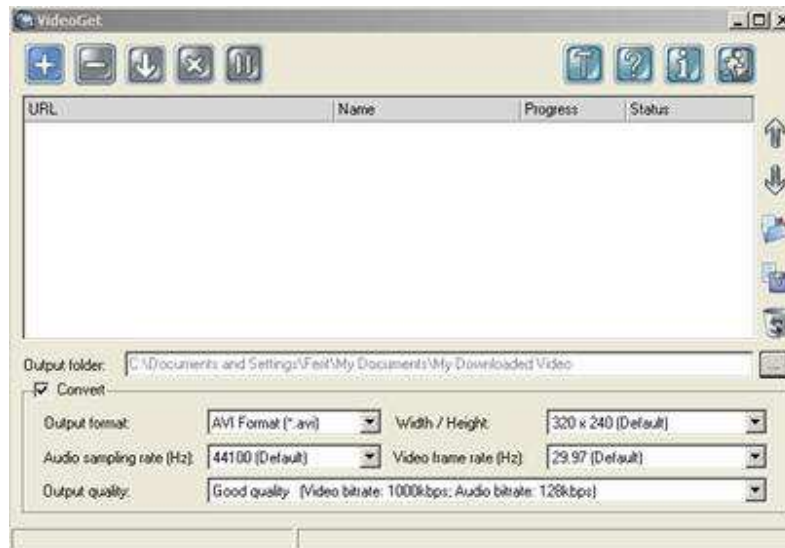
VideoGet

| URL | Name | Progress | Status |
|---|---|---|---|

Output folder: C:\Documents and Settings\Feit\My Documents\My Downloaded Video

Convert

Output format: AVI Format (*.avi)
Width / Height: 320 x 240 (Default)
Audio sampling rate (Hz): 44100 (Default)
Video frame rate (Hz): 29.97 (Default)
Output quality: Good quality (Video bitrate: 1000kbps; Audio bitrate: 128kbps)